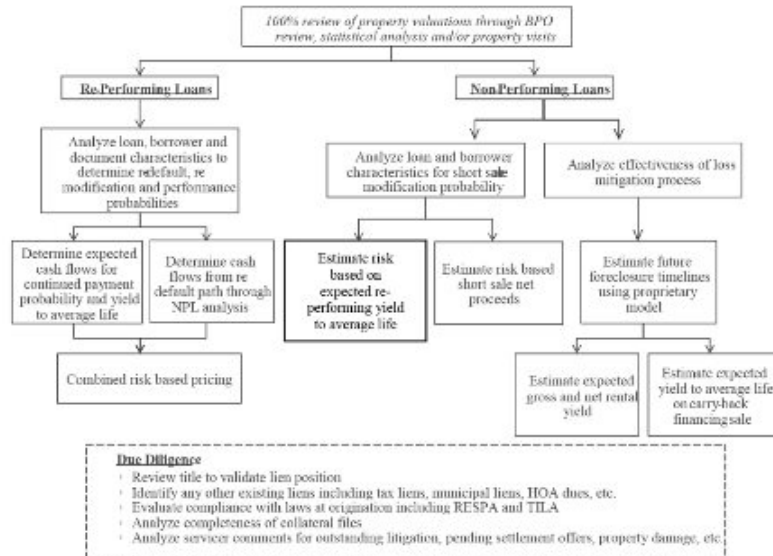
100% review of property valuations through BPO review, statistical analysis and/or property visits

Re-Performing Loans

NonPerforming Loans

Analyze loan, borrower and document characteristics to determine redefault, re modification and performance probabilities

Analyze loan and borrower characteristics for short sale modification probability

Analyze effectiveness of loss mitigation process

Determine expected cash flows for continued payment probability and yield to average life

Determine cash flows from re default path through NPL analysis

Estimate risk based on expected re-performing yield to average life

Estimate risk based short sale net proceeds

Estimate future foreclosure timelines using proprietary model

Combined risk based pricing

Estimate expected gross and net rental yield

Estimate expected yield to average life on carry-back financing sale

Due Diligence
Review title to validate lien position
Identify any other existing liens including tax liens, municipal liens, HOA dues, etc.
Evaluate compliance with laws at origination including RESPA and TILA
Analyze completeness of collateral files
Analyze servicer comments for outstanding litigation, pending settlement offers, property damage, etc.